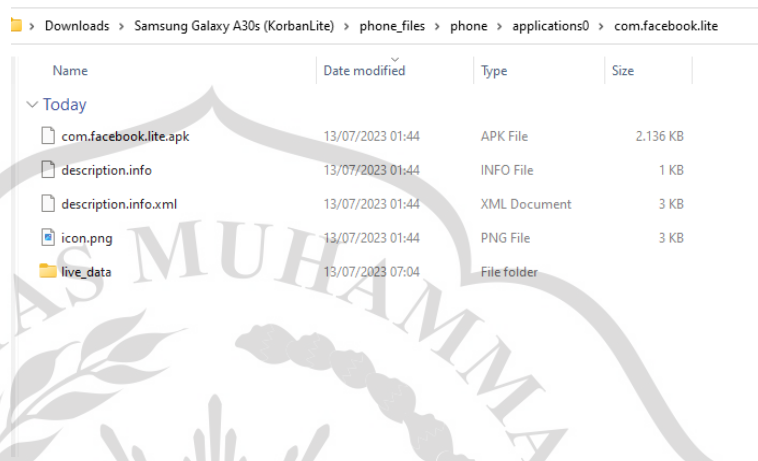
> Downloads > Samsung Galaxy A30s (KorbanLite) > phone_files > phone > applications0 > com.facebook.lite

| Name | Date modified | Type | Size |
|---|---|---|---|
| Today | | | |
| com.facebook.lite.apk | 13/07/2023 01:44 | APK File | 2.136 KB |
| description.info | 13/07/2023 01:44 | INFO File | 1 KB |
| description.info.xml | 13/07/2023 01:44 | XML Document | 3 KB |
| icon.png | 13/07/2023 01:44 | PNG File | 3 KB |
| live_data | 13/07/2023 07:04 | File folder | |

AS MUHAMMA